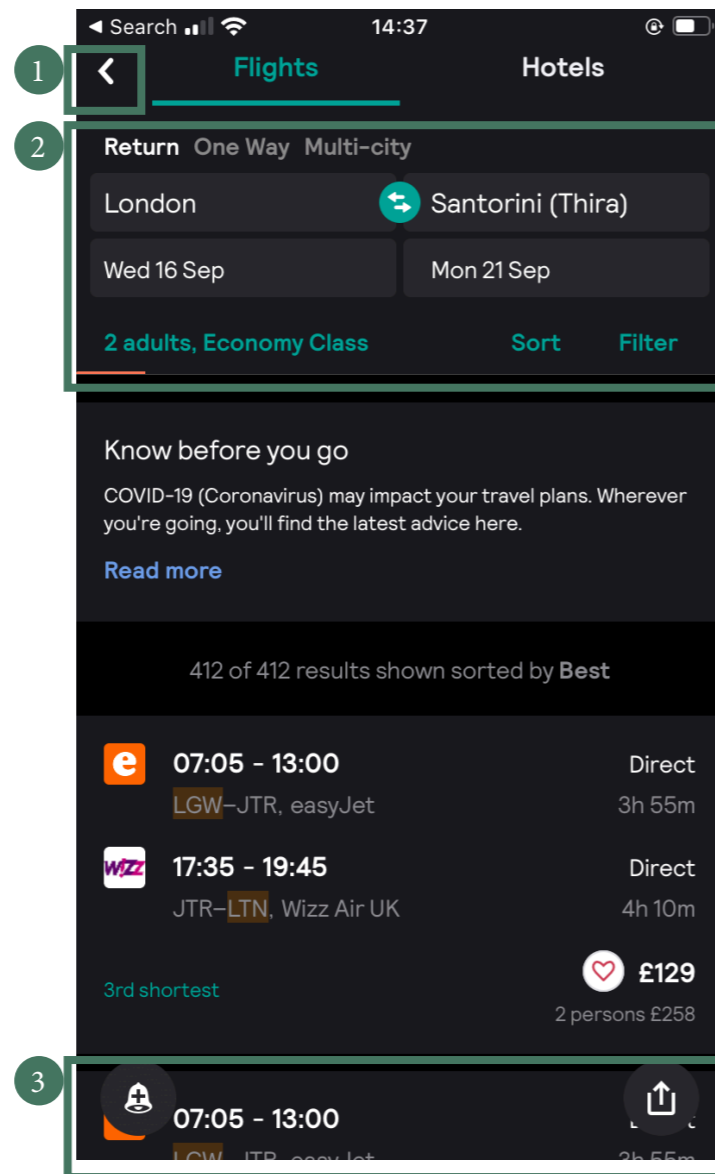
◄ Search 14:37

1

Flights Hotels

2

Return One Way Multi-city

London Santorini (Thira)

Wed 16 Sep Mon 21 Sep

2 adults, Economy Class Sort Filter

Know before you go

COVID-19 (Coronavirus) may impact your travel plans. Wherever you're going, you'll find the latest advice here.

Read more

412 of 412 results shown sorted by **Best**

e

07:05 - 13:00 Direct

LGW–JTR, easyJet 3h 55m

WIZZ

17:35 - 19:45 Direct

JTR–LTN, Wizz Air UK 4h 10m

3rd shortest £129

2 persons £258

3

07:05 - 13:00 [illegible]

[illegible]